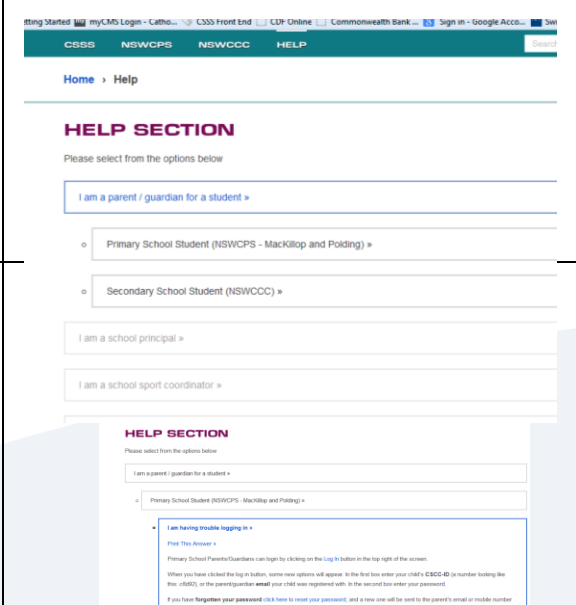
tting Started myCMS Login - Catho... CSSS Front End CDF Online Commonwealth Bank ... Sign in - Google Acco... Sw

CSSS NSWCPS NSWCCC HELP Search

Home › Help

HELP SECTION

Please select from the options below

I am a parent / guardian for a student »

Primary School Student (NSWCPS - MacKillop and Polding) »

Secondary School Student (NSWCCC) »

I am a school principal »

I am a school sport coordinator »

HELP SECTION

Please select from the options below

I am a parent / guardian for a student »

Primary School Student (NSWCPS - MacKillop and Polding) »

I am having trouble logging in »

Print This Answer »

Primary School Parents/Guardians can login by clicking on the Log In button in the top right of the screen.

When you have clicked the log in button, some new options will appear. In the first box enter your child's CSCC-ID (a number looking like this: cfs92), or the parent/guardian email your child was registered with. In the second box enter your password.

If you have forgotten your password click here to reset your password, and a new one will be sent to the parent's email or mobile number